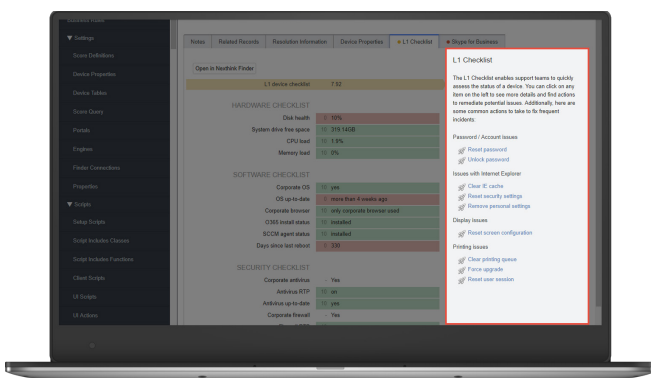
Business Rules

▼ Settings

Score Definitions

Device Properties

Device Tables

Score Query

Portals

Engines

Finder Connections

Properties

▼ Scripts

Setup Scripts

Script Includes Classes

Script Includes Functions

Client Scripts

UI Scripts

UI Actions

Notes | Related Records | Resolution Information | Device Properties | L1 Checklist | Skype for Business

Open in Nexthink Finder

L1 device checklist 7.52

HARDWARE CHECKLIST

| | |
|---|---|
| Disk health | 0 10% |
| System drive free space | 10 310.14GB |
| CPU load | 10 1.5% |
| Memory load | 10 0% |

SOFTWARE CHECKLIST

| | |
|---|---|
| Corporate OS | 10 yes |
| OS up-to-date | 0 more than 4 weeks ago |
| Corporate browser | 10 only corporate browser used |
| O365 install status | 10 installed |
| SCCM agent status | 10 installed |
| Days since last reboot | 0 239 |

SECURITY CHECKLIST

| | |
|---|---|
| Corporate antivirus | Yes |
| Antivirus RTP | 10 on |
| Antivirus up-to-date | 10 yes |
| Corporate firewall | Yes |

L1 Checklist

The L1 Checklist enables support teams to quickly assess the status of a device. You can click on any item on the left to see more details and find actions to remediate potential issues. Additionally, here are some common actions to take to fix frequent incidents:

Password / Account issues

Reset password
Unlock password

Issues with Internet Explorer

Clear IE cache
Reset security settings
Remove personal settings

Display issues

Reset screen configuration

Printing issues

Clear printing queue
Force upgrade
Reset user session